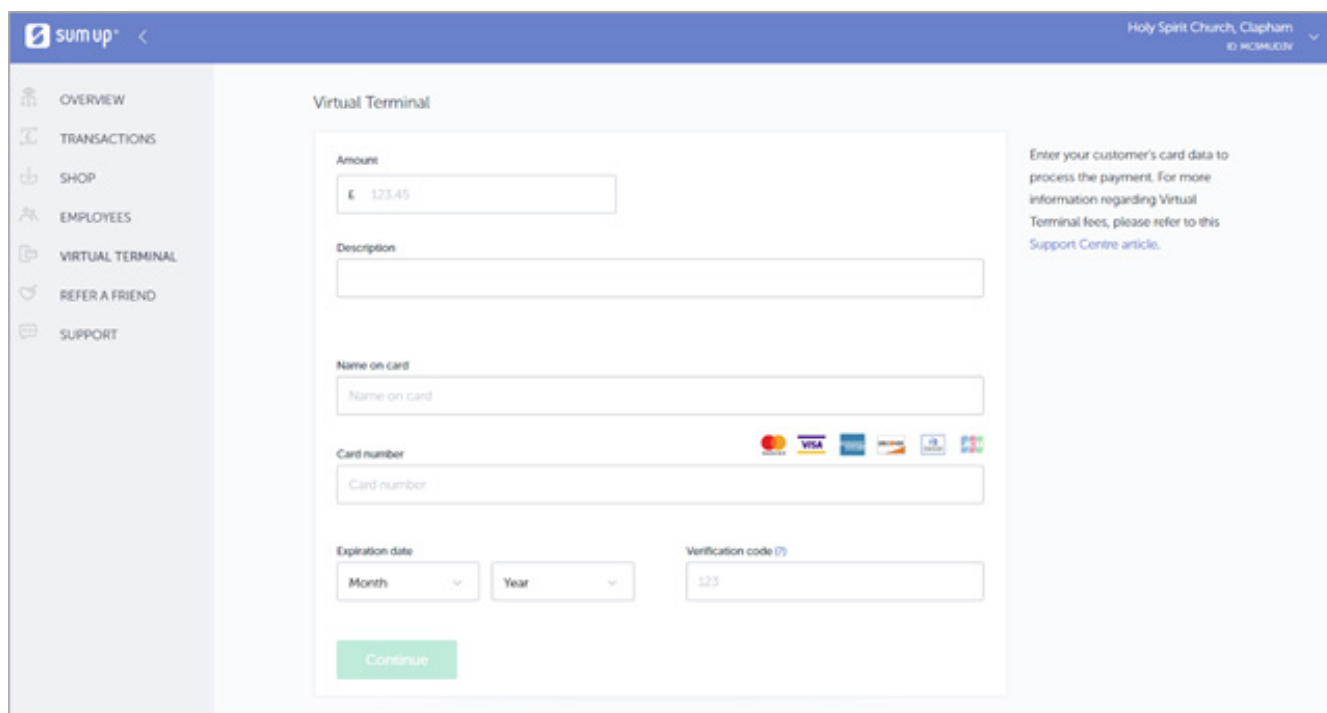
sum up°

Holy Spirit Church, Clapham
ID MCSMUD3V

OVERVIEW
TRANSACTIONS
SHOP
EMPLOYEES
VIRTUAL TERMINAL
REFER A FRIEND
SUPPORT

Virtual Terminal

Amount
£ 123.45

Description

Name on card
Name on card

Card number
Card number

Expiration date
Month
Year

Verification code (?)
123

Continue

Enter your customer's card data to process the payment. For more information regarding Virtual Terminal fees, please refer to this Support Centre article.